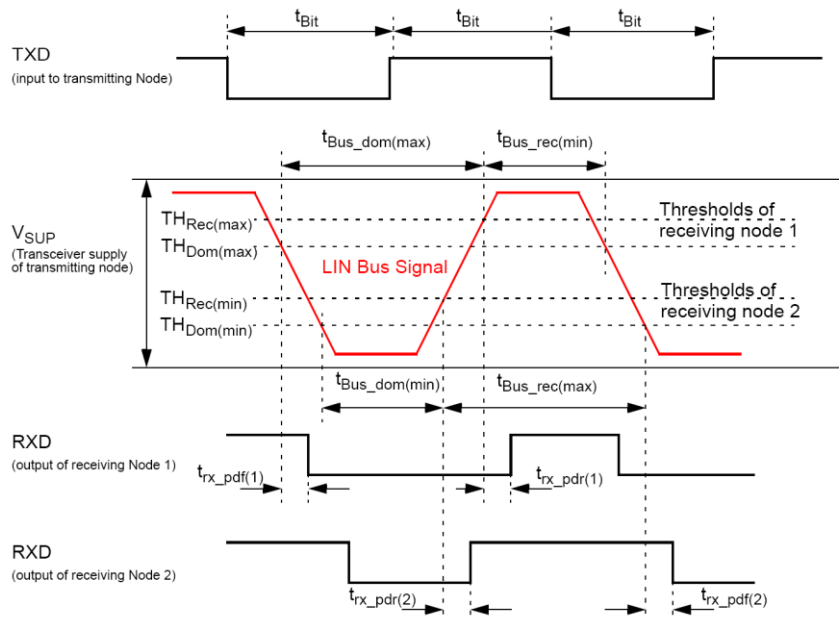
$t_{Bit}$ $t_{Bit}$ $t_{Bit}$

TXD
(input to transmitting Node)

$t_{Bus\_dom(max)}$ $t_{Bus\_rec(min)}$

$V_{SUP}$
(Transceiver supply of transmitting node)

$TH_{Rec(max)}$
$TH_{Dom(max)}$
$TH_{Rec(min)}$
$TH_{Dom(min)}$

LIN Bus Signal

Thresholds of receiving node 1

Thresholds of receiving node 2

$t_{Bus\_dom(min)}$ $t_{Bus\_rec(max)}$

RXD
(output of receiving Node 1)

$t_{rx\_pdf(1)}$ $t_{rx\_pdr(1)}$

RXD
(output of receiving Node 2)

$t_{rx\_pdr(2)}$ $t_{rx\_pdf(2)}$